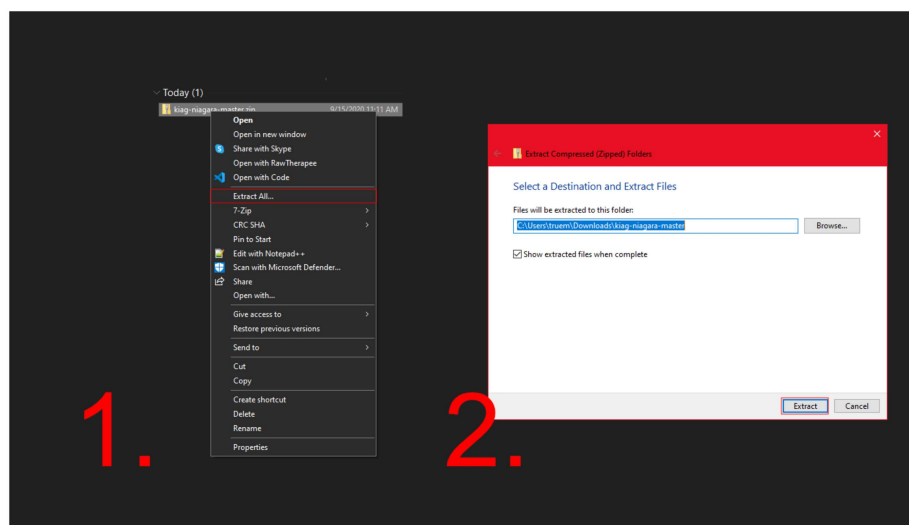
Today (1)

kiag-niagara-master.zip 9/15/2020 11:11 AM

Open
Open in new window
Share with Skype
Open with RawTherapee
Open with Code
Extract All...
7-Zip
CRC SHA
Pin to Start
Edit with Notepad++
Scan with Microsoft Defender...
Share
Open with...
Give access to
Restore previous versions
Send to
Cut
Copy
Create shortcut
Delete
Rename
Properties

1.

Extract Compressed (Zipped) Folders

Select a Destination and Extract Files

Files will be extracted to this folder:

C:\Users\truem\Downloads\kiag-niagara-master

Browse...

Show extracted files when complete

Extract

Cancel

2.